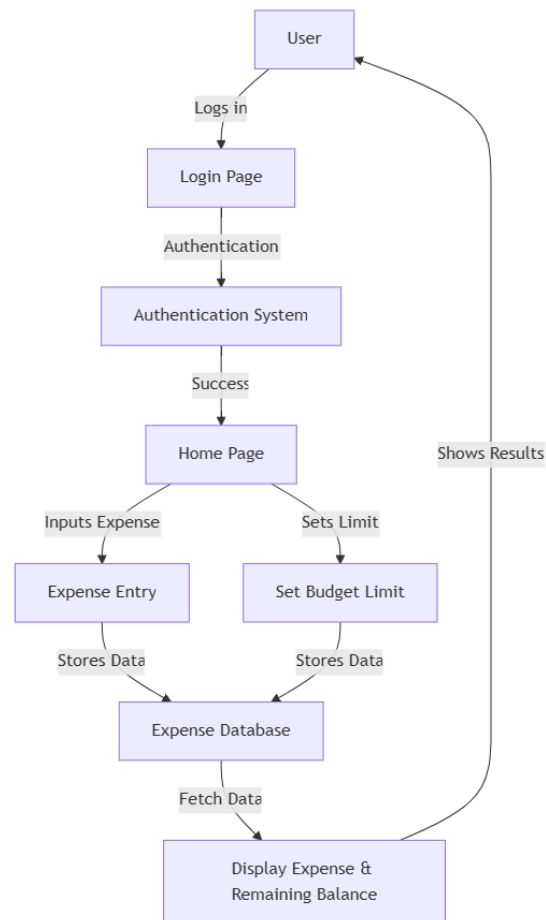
User

Logs in

Login Page

Authentication

Authentication System

Success

Home Page

Inputs Expense

Sets Limit

Expense Entry

Set Budget Limit

Stores Data

Stores Data

Expense Database

Fetch Data

Display Expense & Remaining Balance

Shows Results